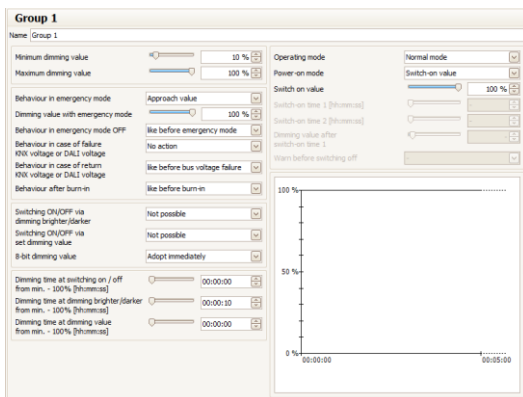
Group 1

Name Group 1

Minimum dimming value 10 %

Maximum dimming value 100 %

Behaviour in emergency mode Approach value

Dimming value with emergency mode 100 %

Behaviour in emergency mode OFF like before emergency mode

Behaviour in case of failure KNX voltage or DALI voltage No action

Behaviour in case of return KNX voltage or DALI voltage like before bus voltage failure

Behaviour after burn-in like before burn-in

Switching ON/OFF via dimming brighter/darker Not possible

Switching ON/OFF via set dimming value Not possible

8-bit dimming value Adopt immediately

Dimming time at switching on / off from min. - 100% [hh:mm:ss] 00:00:00

Dimming time at dimming brighter/darker from min. - 100% [hh:mm:ss] 00:00:10

Dimming time at dimming value from min. - 100% [hh:mm:ss] 00:00:00

Operating mode Normal mode

Power-on mode Switch-on value

Switch on value 100 %

Switch-on time 1 [hh:mm:ss]

Switch-on time 2 [hh:mm:ss]

Dimming value after switch-on time 1

Warn before switching off

100 %

50 %

0 %

00:00:00

00:05:00